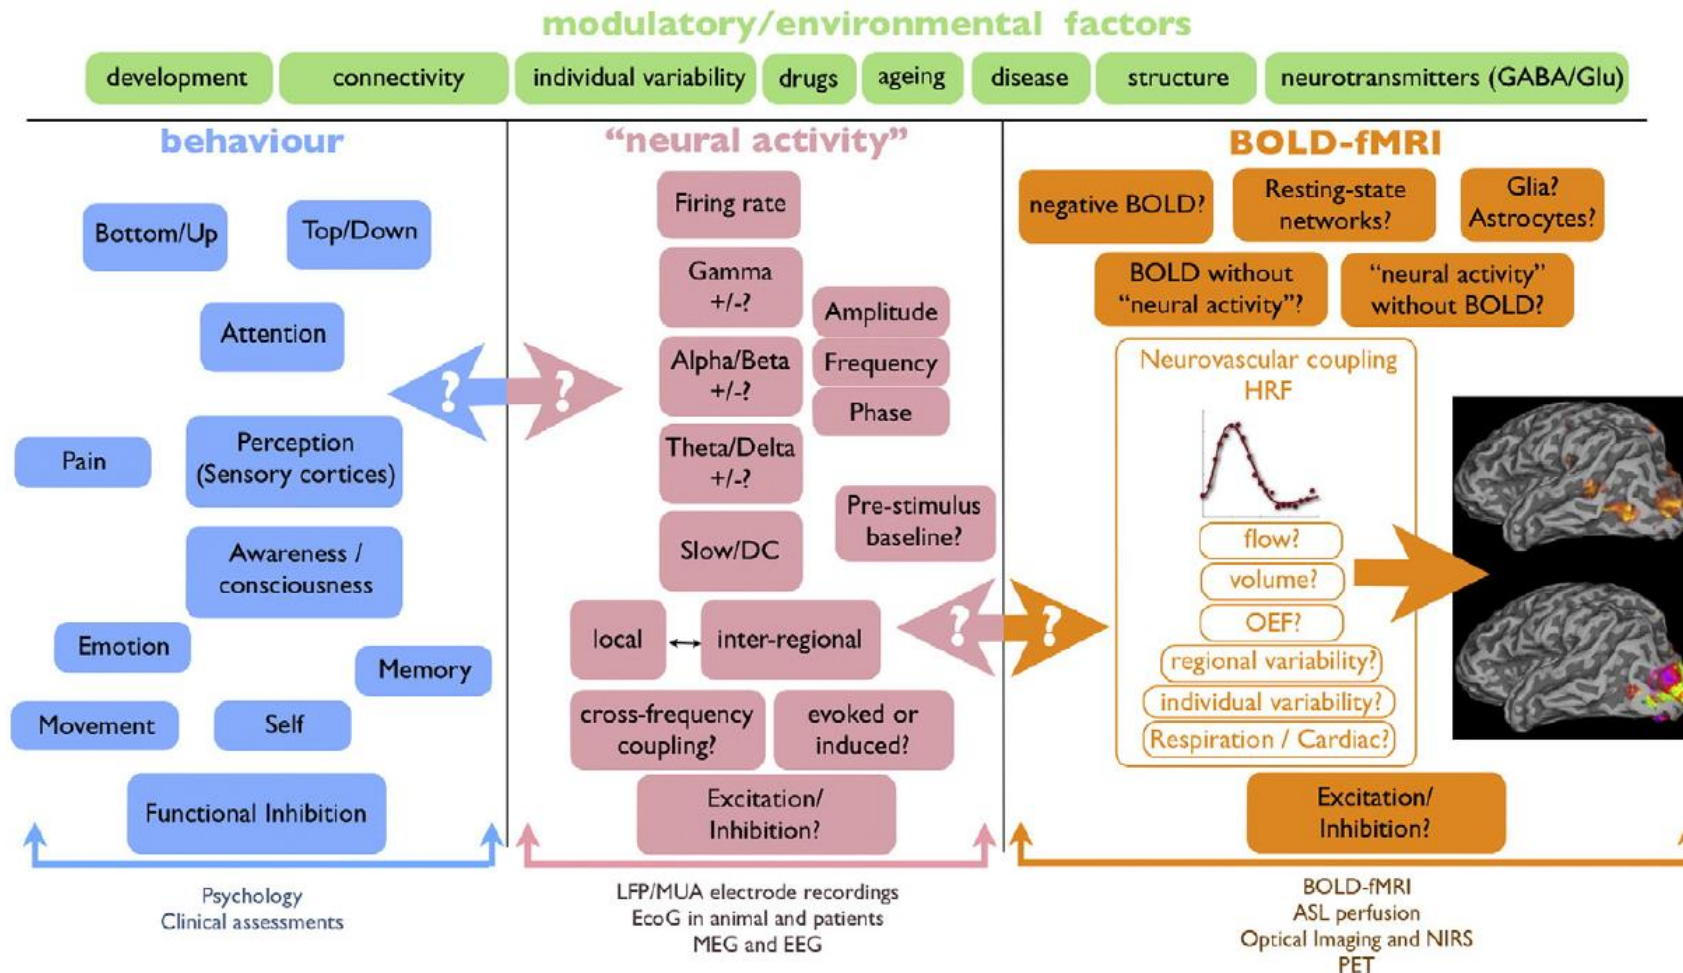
modulatory/environmental factors

development
connectivity
individual variability
drugs
ageing
disease
structure
neurotransmitters (GABA/Glu)

behaviour

Bottom/Up
Top/Down
Attention
Pain
Perception (Sensory cortices)
Awareness / consciousness
Emotion
Memory
Movement
Self
Functional Inhibition

Psychology
Clinical assessments

"neural activity"

Firing rate
Gamma +/-?
Amplitude
Alpha/Beta +/-?
Frequency
Phase
Theta/Delta +/-?
Pre-stimulus baseline?
Slow/DC
local
inter-regional
cross-frequency coupling?
evoked or induced?
Excitation/ Inhibition?

?
?

LFP/MUA electrode recordings
EcoG in animal and patients
MEG and EEG

BOLD-fMRI

negative BOLD?
Resting-state networks?
Glia? Astrocytes?
BOLD without "neural activity"?
"neural activity" without BOLD?

Neurovascular coupling HRF
flow?
volume?
OEF?
regional variability?
individual variability?
Respiration / Cardiac?

?
?

Excitation/ Inhibition?

BOLD-fMRI
ASL perfusion
Optical Imaging and NIRS
PET